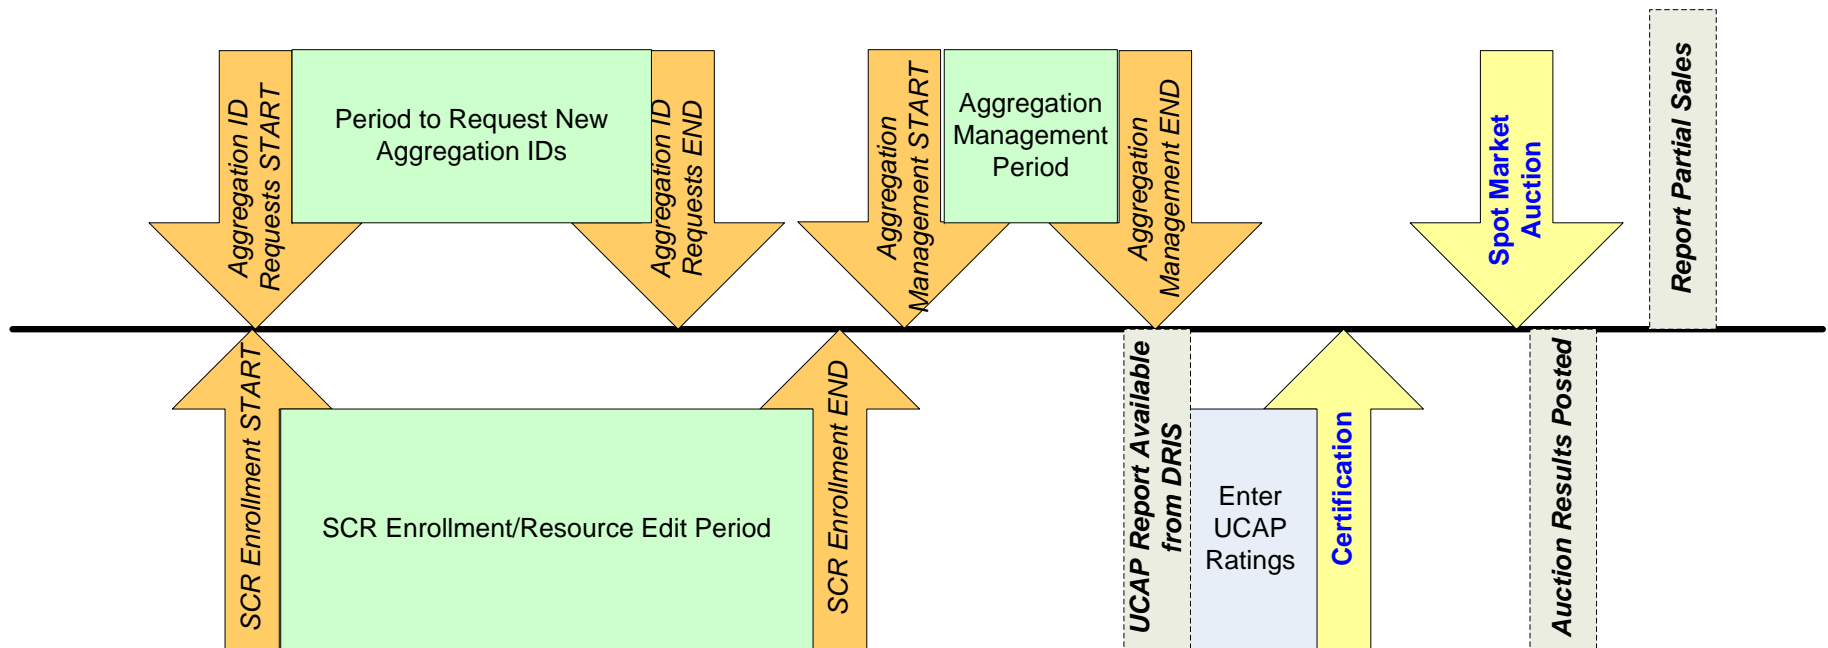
Aggregation ID Requests START

Period to Request New Aggregation IDs

Aggregation ID Requests END

Aggregation Management START

Aggregation Management Period

Aggregation Management END

Spot Market Auction

Report Partial Sales

SCR Enrollment START

SCR Enrollment/Resource Edit Period

SCR Enrollment END

UCAP Report Available from DRIS

Enter UCAP Ratings

Certification

Auction Results Posted